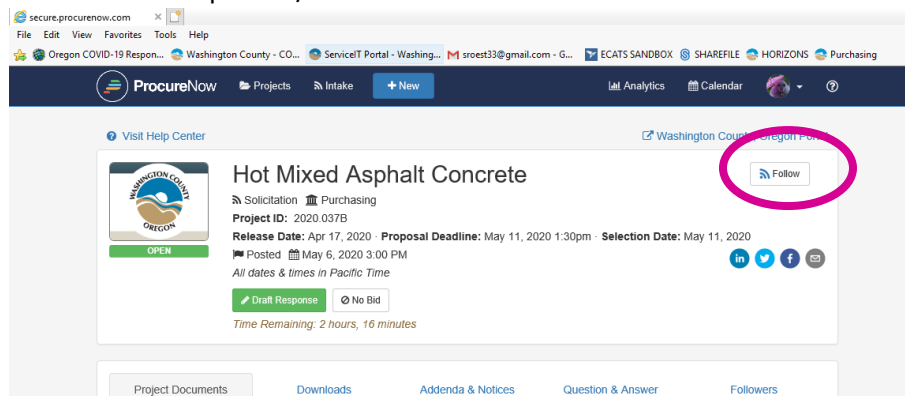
secure.procurenow.com
File Edit View Favorites Tools Help
Oregon COVID-19 Respon... Washington County - CO... ServiceIT Portal - Washing... sroest33@gmail.com - G... ECATS SANDBOX SHAREFILE HORIZONS Purchasing

ProcureNow Projects Intake + New Analytics Calendar

Visit Help Center
Washington County Oregon Portal

WASHINGTON COUNTY OREGON
OPEN

Hot Mixed Asphalt Concrete
Follow
Solicitation Purchasing
Project ID: 2020.037B
Release Date: Apr 17, 2020 · Proposal Deadline: May 11, 2020 1:30pm · Selection Date: May 11, 2020
Posted May 6, 2020 3:00 PM
All dates & times in Pacific Time
Draft Response No Bid
Time Remaining: 2 hours, 16 minutes

Project Documents Downloads Addenda & Notices Question & Answer Followers